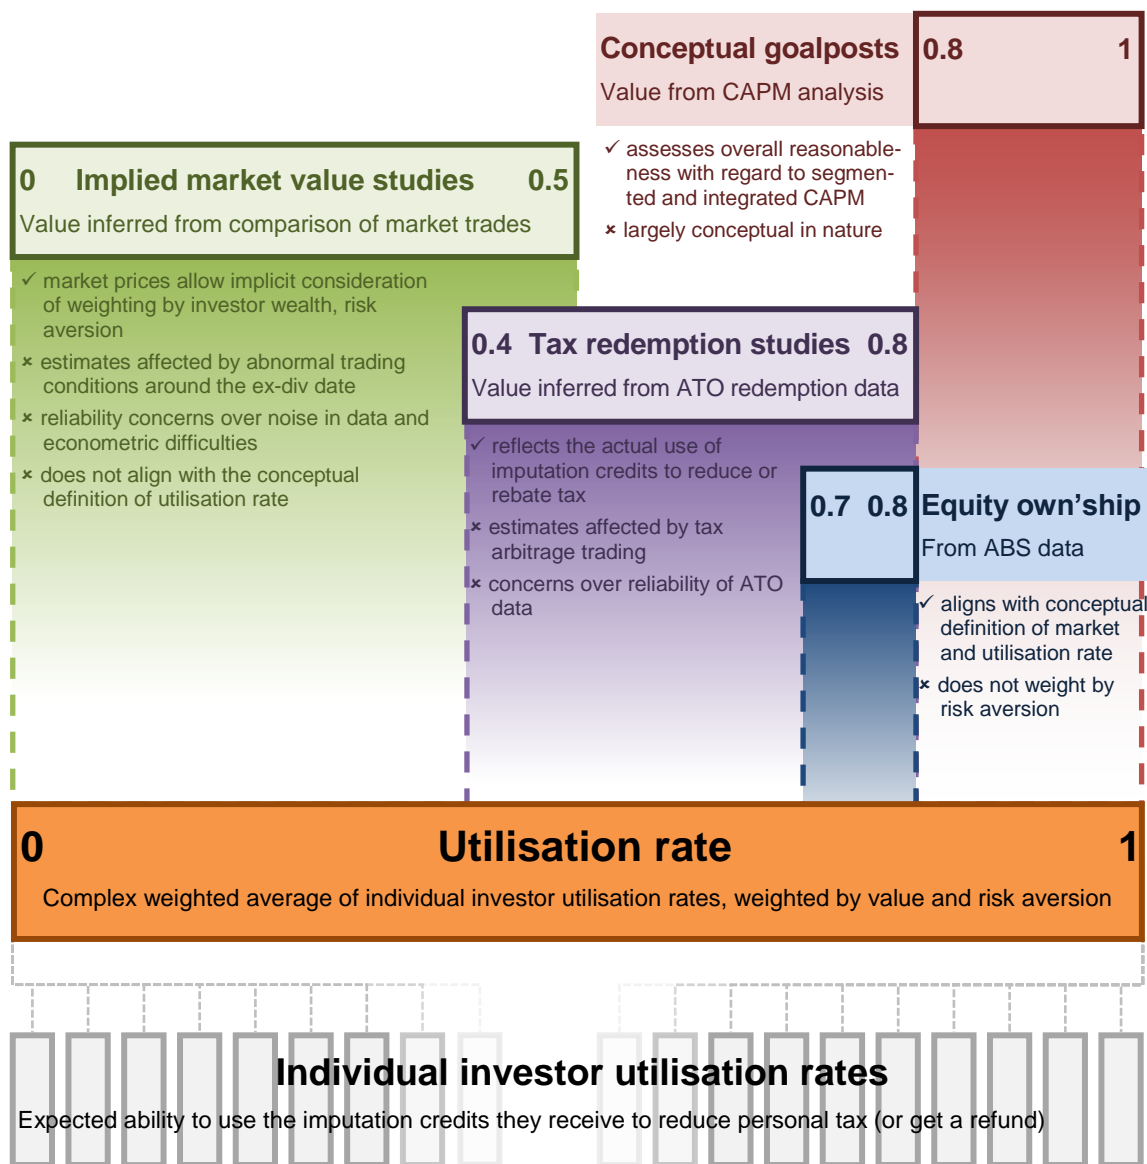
Conceptual goalposts 0.8 1
Value from CAPM analysis

✓ assesses overall reasonableness with regard to segmented and integrated CAPM
× largely conceptual in nature

0 Implied market value studies 0.5
Value inferred from comparison of market trades

✓ market prices allow implicit consideration of weighting by investor wealth, risk aversion
× estimates affected by abnormal trading conditions around the ex-div date
× reliability concerns over noise in data and econometric difficulties
× does not align with the conceptual definition of utilisation rate

0.4 Tax redemption studies 0.8
Value inferred from ATO redemption data

✓ reflects the actual use of imputation credits to reduce or rebate tax
× estimates affected by tax arbitrage trading
× concerns over reliability of ATO data

0.7 0.8 Equity own'ship
From ABS data

✓ aligns with conceptual definition of market and utilisation rate
× does not weight by risk aversion

0 Utilisation rate 1
Complex weighted average of individual investor utilisation rates, weighted by value and risk aversion

Individual investor utilisation rates
Expected ability to use the imputation credits they receive to reduce personal tax (or get a refund)